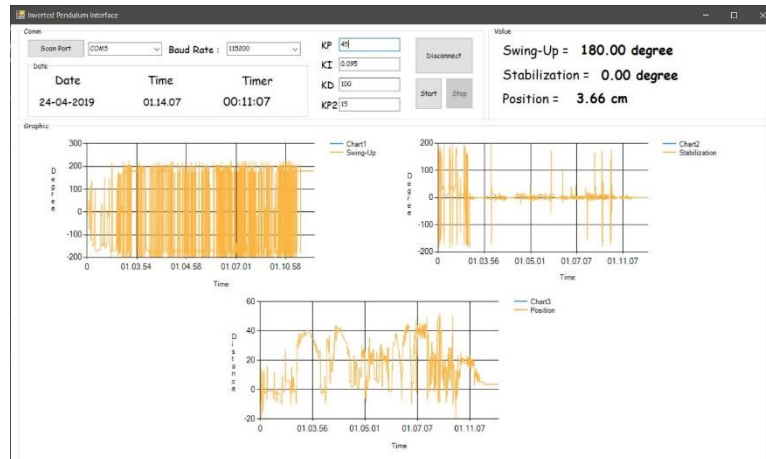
Inverted Pendulum Interface

Comm

Scan Port COM5 Baud Rate : 115200

Date

| Date | Time | Timer |
|---|---|---|
| 24-04-2019 | 01.14.07 | 00:11:07 |

KP 45
KI 0.095
KD 100
KP2 15

Disconnect

Start Stop

Value

Swing-Up = 180.00 degree

Stabilization = 0.00 degree

Position = 3.66 cm

Graphic

Chart1
Swing-Up

300
200
100
0
-100
-200

Degree

0 01.03.54 01.04.58 01.07.01 01.10.58

Time

Chart2
Stabilization

200
100
0
-100
-200

Degree

0 01.03.56 01.05.01 01.07.07 01.11.07

Time

Chart3
Position

60
40
20
0
-20

Distance

0 01.03.56 01.05.01 01.07.07 01.11.07

Time